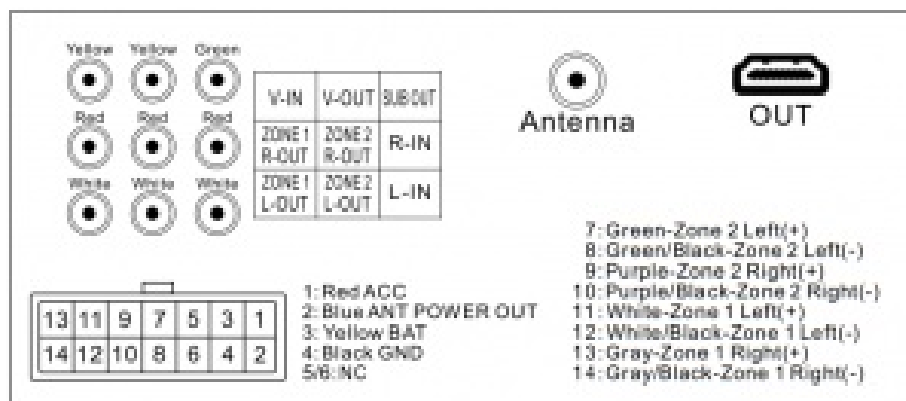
Yellow Yellow Green
Red Red Red
White White White

| V-IN | V-OUT | SUB OUT |
|---|---|---|
| ZONE 1 R-OUT | ZONE 2 R-OUT | R-IN |
| ZONE 1 L-OUT | ZONE 2 L-OUT | L-IN |

Antenna

OUT

| 13 | 11 | 9 | 7 | 5 | 3 | 1 |
|---|---|---|---|---|---|---|
| 14 | 12 | 10 | 8 | 6 | 4 | 2 |

1: Red ACC
2: Blue ANT POWER OUT
3: Yellow BAT
4: Black GND
5/6: NC

7: Green-Zone 2 Left(+)
8: Green/Black-Zone 2 Left(-)
9: Purple-Zone 2 Right(+)
10: Purple/Black-Zone 2 Right(-)
11: White-Zone 1 Left(+)
12: White/Black-Zone 1 Left(-)
13: Gray-Zone 1 Right(+)
14: Gray/Black-Zone 1 Right(-)